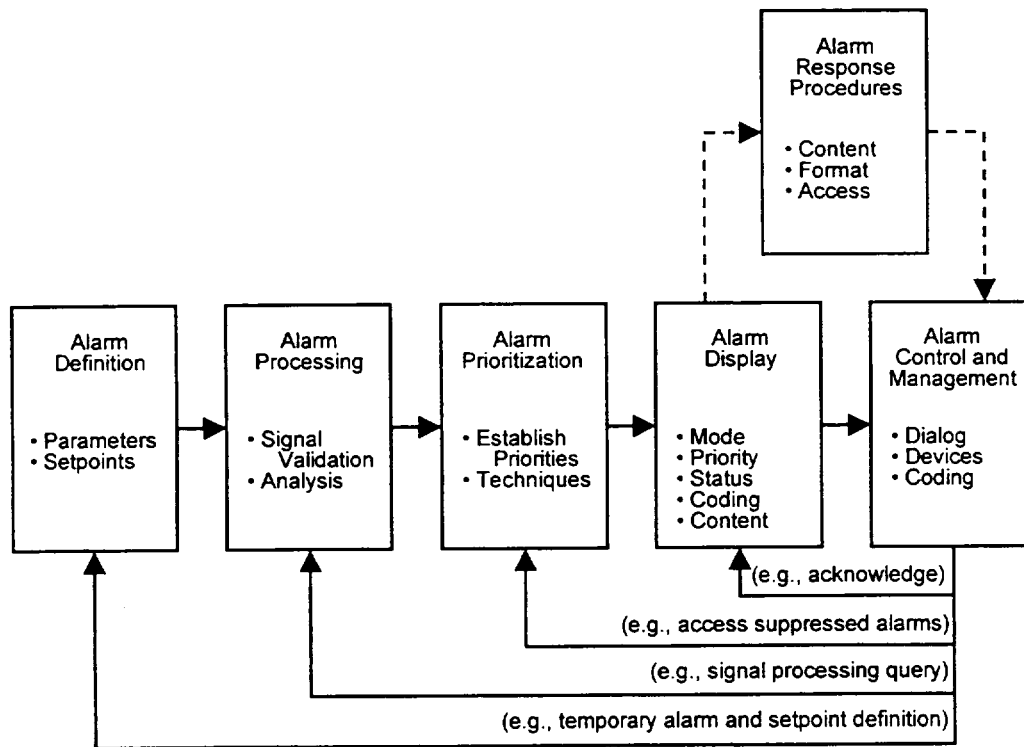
Alarm Response Procedures

• Content
• Format
• Access

Alarm Definition

• Parameters
• Setpoints

Alarm Processing

• Signal Validation
• Analysis

Alarm Prioritization

• Establish Priorities
• Techniques

Alarm Display

• Mode
• Priority
• Status
• Coding
• Content

Alarm Control and Management

• Dialog
• Devices
• Coding

(e.g., acknowledge)

(e.g., access suppressed alarms)

(e.g., signal processing query)

(e.g., temporary alarm and setpoint definition)